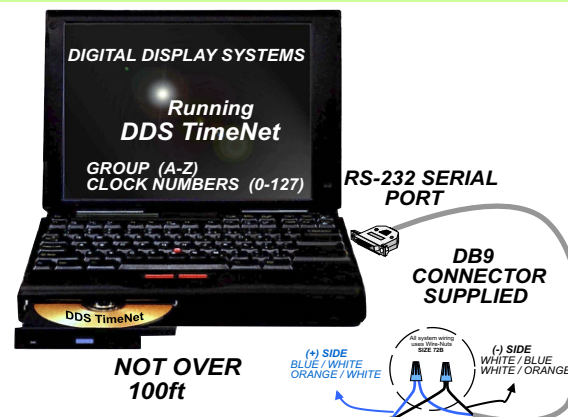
DIGITAL DISPLAY SYSTEMS

Running
DDS TimeNet

GROUP (A-Z)
CLOCK NUMBERS (0-127)

RS-232 SERIAL PORT

DB9 CONNECTOR SUPPLIED

DDS TimeNet

NOT OVER 100ft

(+) SIDE
BLUE / WHITE
ORANGE / WHITE

All system wiring uses Wire-Nuts SIZE 72B

(-) SIDE
WHITE / BLUE
WHITE / ORANGE